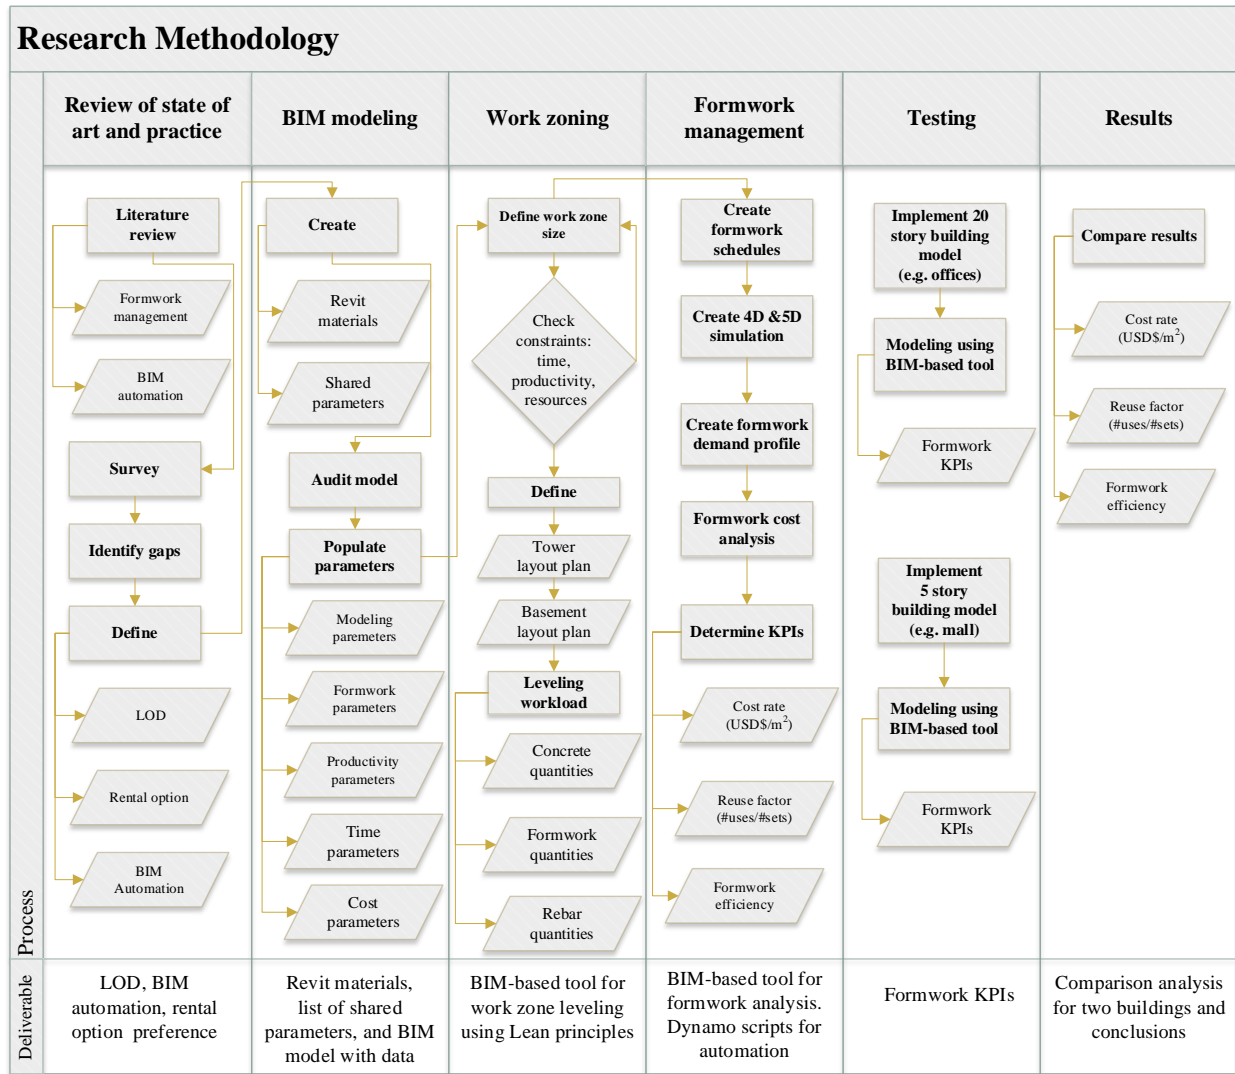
Research Methodology

Review of state of art and practice

Literature review

Formwork management

BIM automation

Survey

Identify gaps

Define

LOD

Rental option

BIM Automation

BIM modeling

Create

Revit materials

Shared parameters

Audit model

Populate parameters

Modeling paremeters

Formwork parameters

Productivity parameters

Time parameters

Cost parameters

Work zoning

Define work zone size

Check constraints: time, productivity, resources

Define

Tower layout plan

Basement layout plan

Leveling workload

Concrete quantities

Formwork quantities

Rebar quantities

Formwork management

Create formwork schedules

Create 4D &5D simulation

Create formwork demand profile

Formwork cost analysis

Determine KPIs

Cost rate (USD\$/m$^2$)

Reuse factor (#uses/#sets)

Formwork efficiency

Testing

Implement 20 story building model (e.g. offices)

Modeling using BIM-based tool

Formwork KPIs

Implement 5 story building model (e.g. mall)

Modeling using BIM-based tool

Formwork KPIs

Results

Compare results

Cost rate (USD\$/m$^2$)

Reuse factor (#uses/#sets)

Formwork efficiency

Process

Deliverable

LOD, BIM automation, rental option preference

Revit materials, list of shared parameters, and BIM model with data

BIM-based tool for work zone leveling using Lean principles

BIM-based tool for formwork analysis. Dynamo scripts for automation

Formwork KPIs

Comparison analysis for two buildings and conclusions